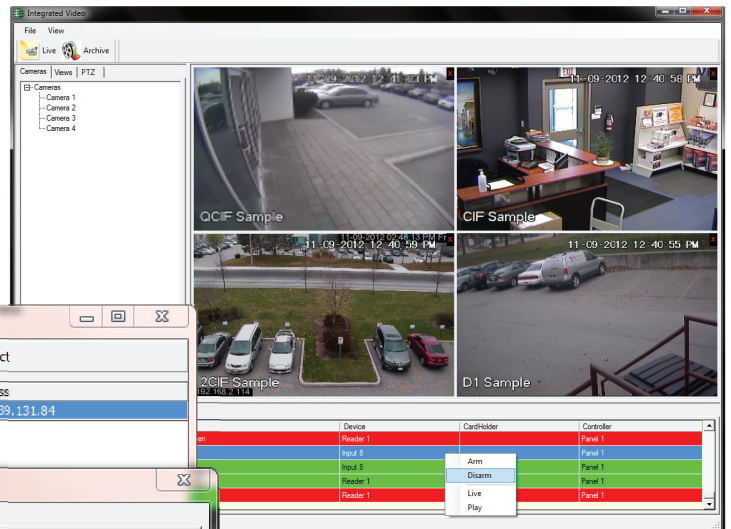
Integrated Video

File View

Live Archive

Cameras | Views | PTZ

Cameras
Camera 1
Camera 2
Camera 3
Camera 4

11-09-2012 12:41:30 PM
QCIF Sample

11-09-2012 12:40:58 PM
CIF Sample

11-09-2012 02:48:13 PM Fr
11-09-2012 12:40:59 PM
2CIF Sample
192.168.2.114

11-09-2012 12:40:55 PM
D1 Sample

ct

ss
39.131.84

| | Device | CardHolder | Controller |
|---|---|---|---|
| en | Reader 1 | | Panel 1 |
| | Input 8 | | Panel 1 |
| | Input 8 | | Panel 1 |
| | Reader 1 | | Panel 1 |
| | Reader 1 | | Panel 1 |

Arm
Disarm
Live
Play